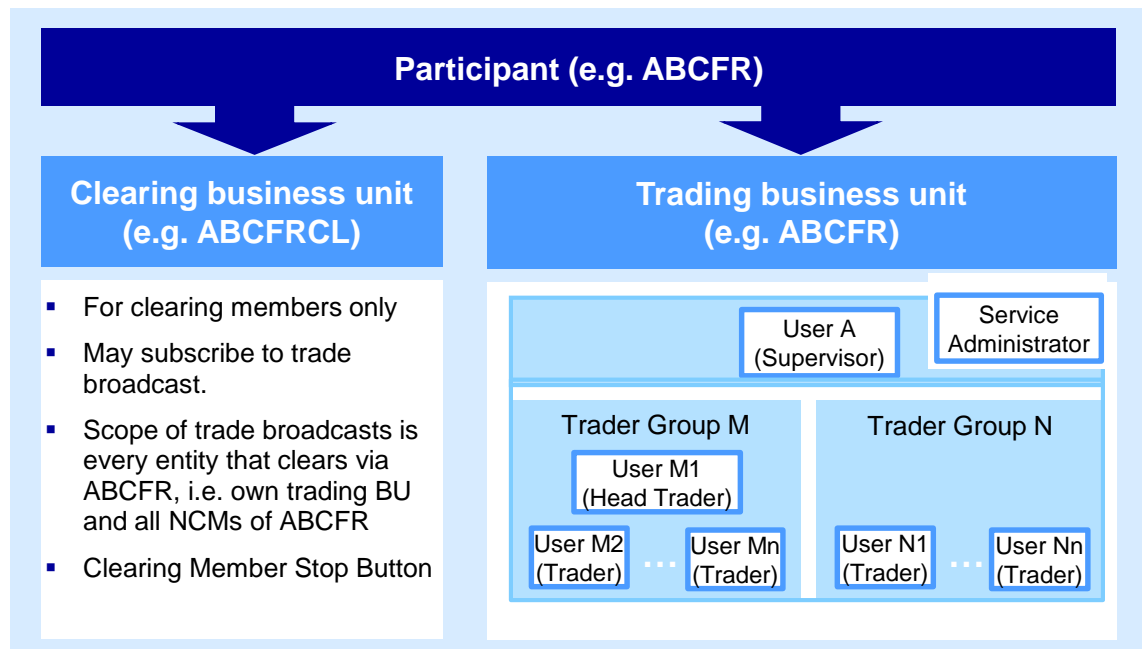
Participant (e.g. ABCFR)

Clearing business unit (e.g. ABCFRCL)

- For clearing members only
- May subscribe to trade broadcast.
- Scope of trade broadcasts is every entity that clears via ABCFR, i.e. own trading BU and all NCMs of ABCFR
- Clearing Member Stop Button

Trading business unit (e.g. ABCFR)

User A (Supervisor)

Service Administrator

Trader Group M

User M1 (Head Trader)

User M2 (Trader) ... User Mn (Trader)

Trader Group N

User N1 (Trader) ... User Nn (Trader)